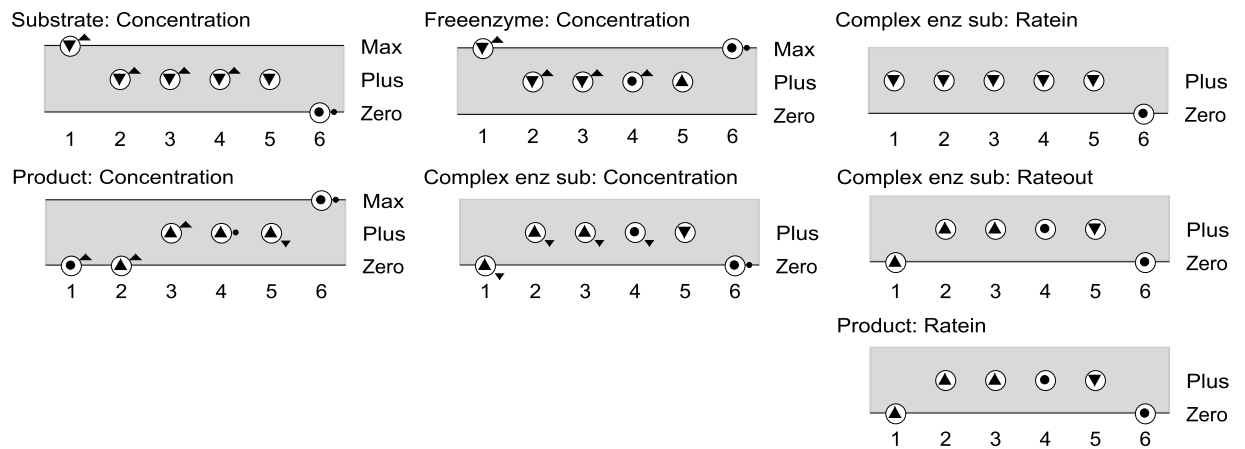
Substrate: Concentration

Max
Plus
Zero
1 2 3 4 5 6

Freeenzyme: Concentration

Max
Plus
Zero
1 2 3 4 5 6

Complex enz sub: Ratein

Plus
Zero
1 2 3 4 5 6

Product: Concentration

Max
Plus
Zero
1 2 3 4 5 6

Complex enz sub: Concentration

Plus
Zero
1 2 3 4 5 6

Complex enz sub: Rateout

Plus
Zero
1 2 3 4 5 6

Product: Ratein

Plus
Zero
1 2 3 4 5 6